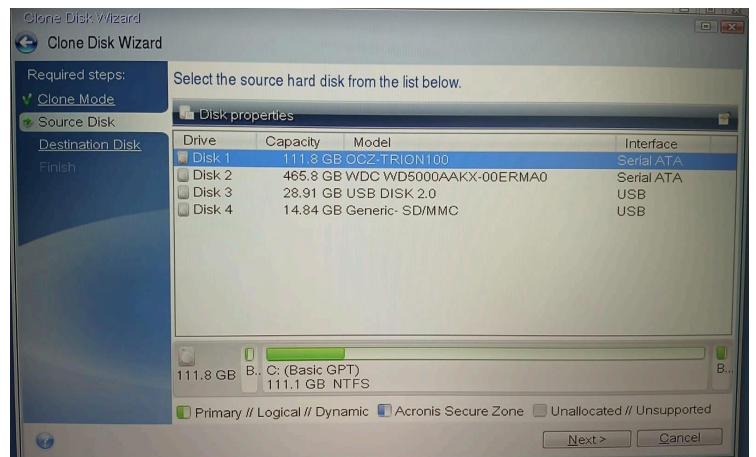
Clone Disk Wizard

Clone Disk Wizard

Required steps:
Clone Mode
Source Disk
Destination Disk
Finish

Select the source hard disk from the list below.

Disk properties

| Drive | Capacity | Model | Interface |
|---|---|---|---|
| Disk 1 | 111.8 GB | OCZ-TRION100 | Serial ATA |
| Disk 2 | 465.8 GB | WDC WD5000AAKX-00ERMA0 | Serial ATA |
| Disk 3 | 28.91 GB | USB DISK 2.0 | USB |
| Disk 4 | 14.84 GB | Generic- SD/MMC | USB |

111.8 GB B... C: (Basic GPT) 111.1 GB NTFS B...

Primary // Logical // Dynamic Acronis Secure Zone Unallocated // Unsupported

Next > Cancel